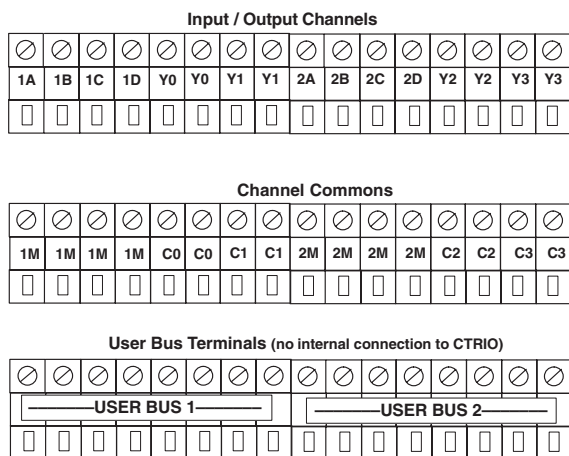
Input / Output Channels

| 1A | 1B | 1C | 1D | Y0 | Y0 | Y1 | Y1 | 2A | 2B | 2C | 2D | Y2 | Y2 | Y3 | Y3 |
|---|---|---|---|---|---|---|---|---|---|---|---|---|---|---|---|

Channel Commons

| 1M | 1M | 1M | 1M | C0 | C0 | C1 | C1 | 2M | 2M | 2M | 2M | C2 | C2 | C3 | C3 |
|---|---|---|---|---|---|---|---|---|---|---|---|---|---|---|---|

User Bus Terminals (no internal connection to CTRIO)

USER BUS 1

USER BUS 2